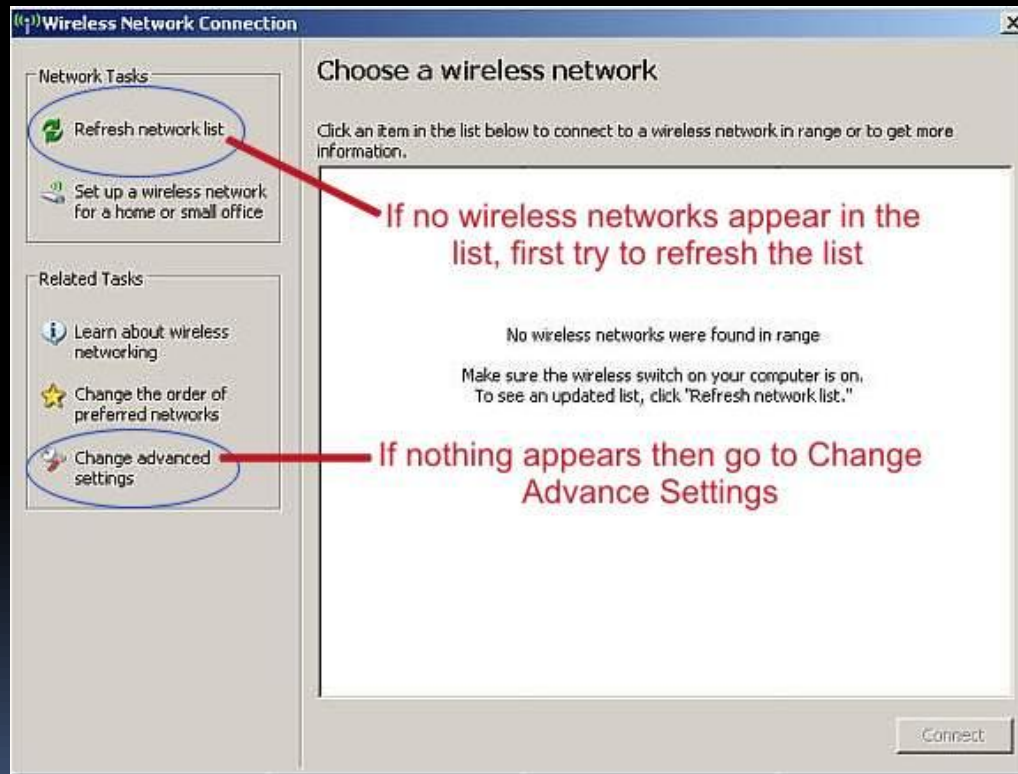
Wireless Network Connection

Network Tasks

Refresh network list

Set up a wireless network for a home or small office

Related Tasks

Learn about wireless networking

Change the order of preferred networks

Change advanced settings

Choose a wireless network

Click an item in the list below to connect to a wireless network in range or to get more information.

If no wireless networks appear in the list, first try to refresh the list

No wireless networks were found in range

Make sure the wireless switch on your computer is on.
To see an updated list, click "Refresh network list."

If nothing appears then go to Change Advance Settings

Connect